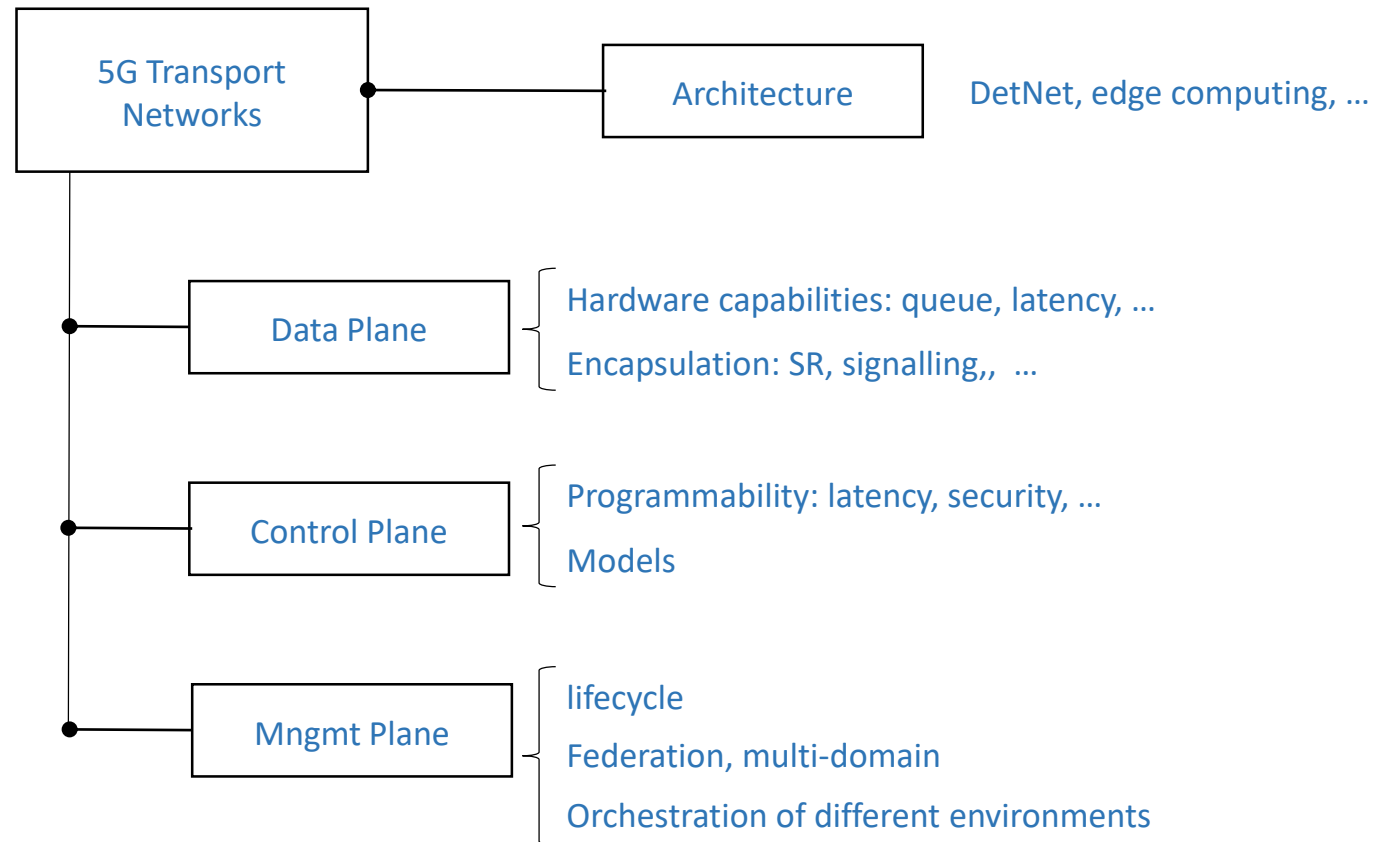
5G Transport Networks

Architecture

DetNet, edge computing, …

Data Plane

Hardware capabilities: queue, latency, …

Encapsulation: SR, signalling,, …

Control Plane

Programmability: latency, security, …

Models

Mngmt Plane

lifecycle

Federation, multi-domain

Orchestration of different environments